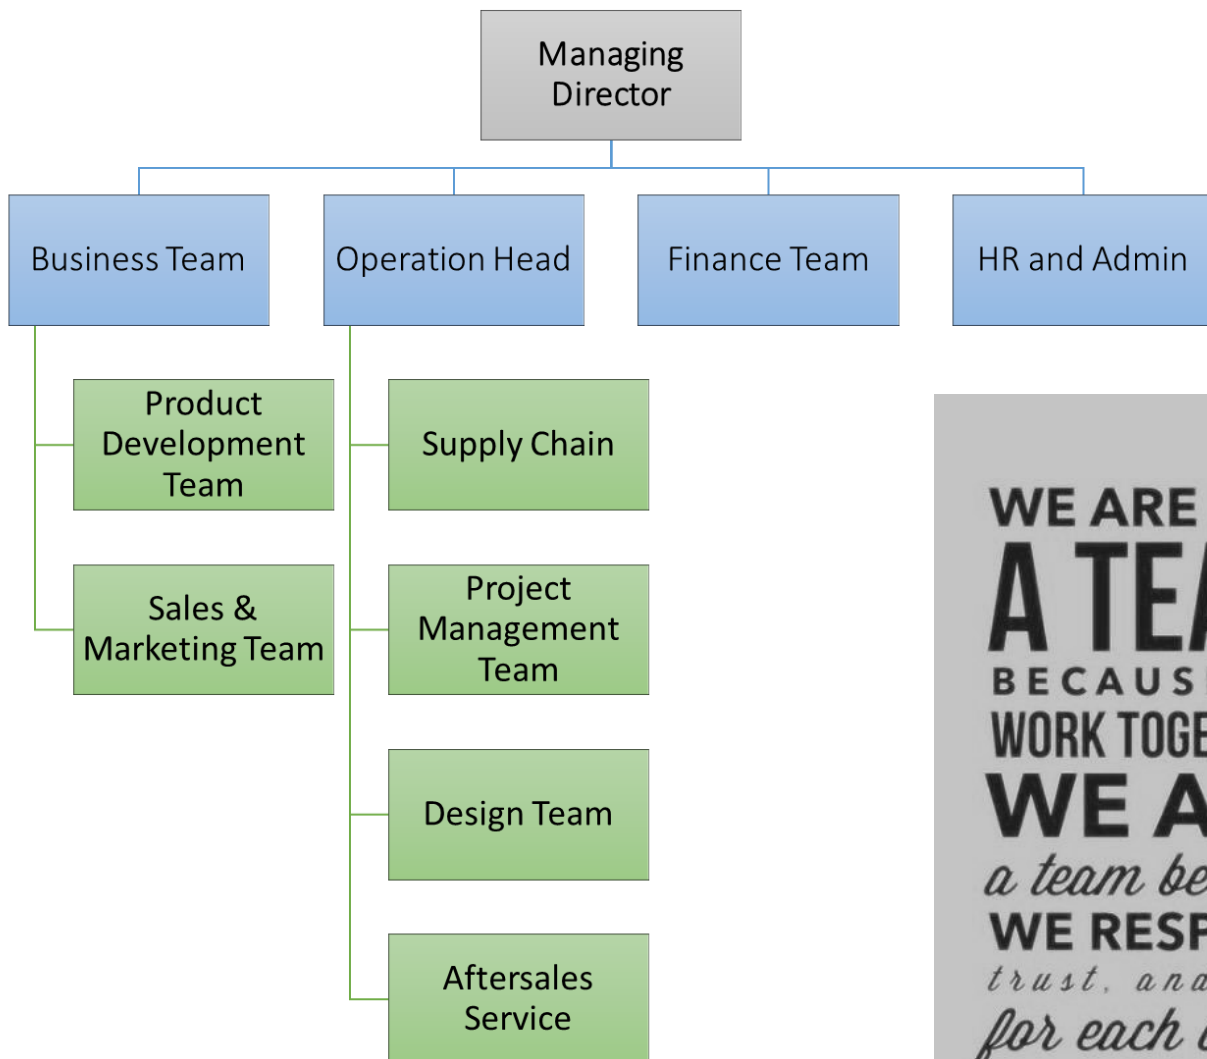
Managing Director

Business Team

Operation Head

Finance Team

HR and Admin

Product Development Team

Sales & Marketing Team

Supply Chain

Project Management Team

Design Team

Aftersales Service

WE ARE
A TE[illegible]
BECAUS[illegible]
WORK TOGE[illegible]
WE A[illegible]
a team be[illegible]
WE RESP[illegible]
trust, an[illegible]
for each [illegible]